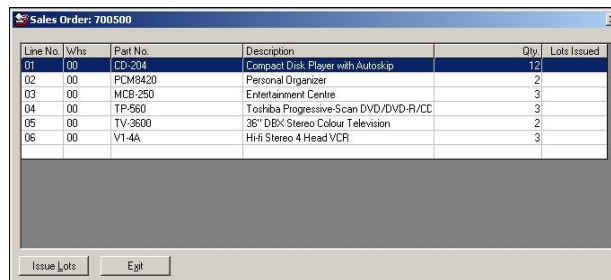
Sales Order: 700500

| Line No. | Whs | Part No. | Description | Qty. | Lots Issued |
|---|---|---|---|---|---|
| 01 | 00 | CD-204 | Compact Disk Player with Autoskip | 12 | |
| 02 | 00 | PCM8420 | Personal Organizer | 2 | |
| 03 | 00 | MCB-250 | Entertainment Centre | 3 | |
| 04 | 00 | TP-560 | Toshiba Progressive-Scan DVD/DVD-R/CD | 3 | |
| 05 | 00 | TV-3600 | 36" DBX Stereo Colour Television | 2 | |
| 06 | 00 | V1-4A | Hi-fi Stereo 4 Head VCR | 3 | |

Issue Lots
Exit